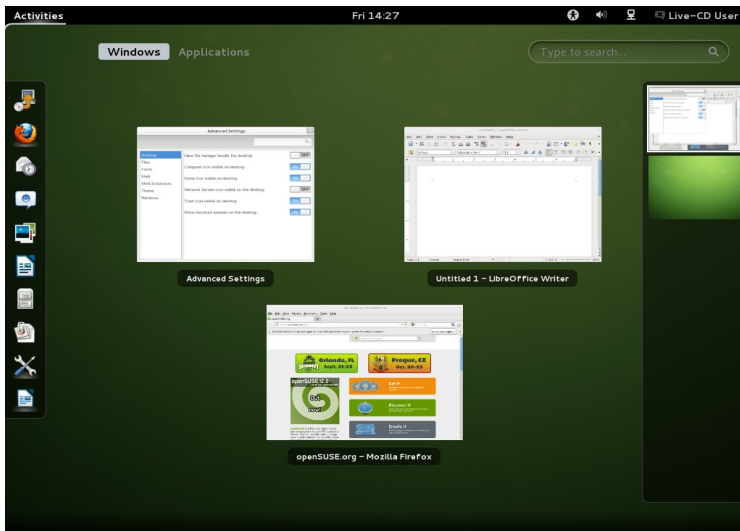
Activities

Fri 14:27

Live-CD User

Windows Applications

Type to search...

Advanced Settings

Desktop
Files
Fonts
Shell
Shell Extensions
Theme
Windows

Have file manager handle the desktop
Computer icon visible on desktop
Home icon visible on desktop
Network Servers icon visible on desktop
Trash icon visible on desktop
Show mounted volumes on the desktop

Advanced Settings

Untitled 1 - LibreOffice Writer

Orlando, FL
Sept. 20-23

Prague, CZ
Oct. 20-23

openSUSE 12.2

openSUSE.org - Mozilla Firefox